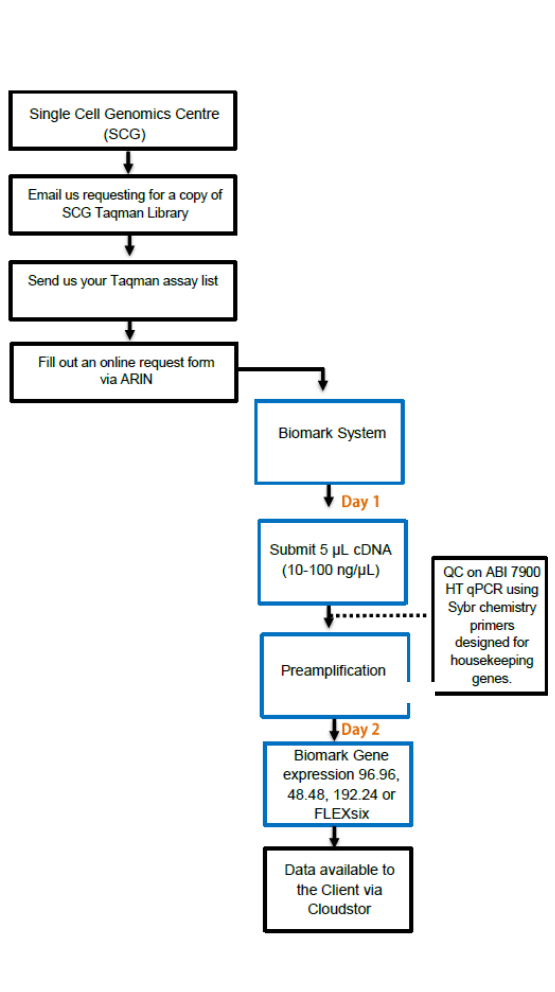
Single Cell Genomics Centre (SCG)

Email us requesting for a copy of SCG Taqman Library

Send us your Taqman assay list

Fill out an online request form via ARIN

Biomark System

Day 1

Submit 5 µL cDNA (10-100 ng/µL)

QC on ABI 7900 HT qPCR using Sybr chemistry primers designed for housekeeping genes.

Preamplification

Day 2

Biomark Gene expression 96.96, 48.48, 192.24 or FLEXsix

Data available to the Client via Cloudstor